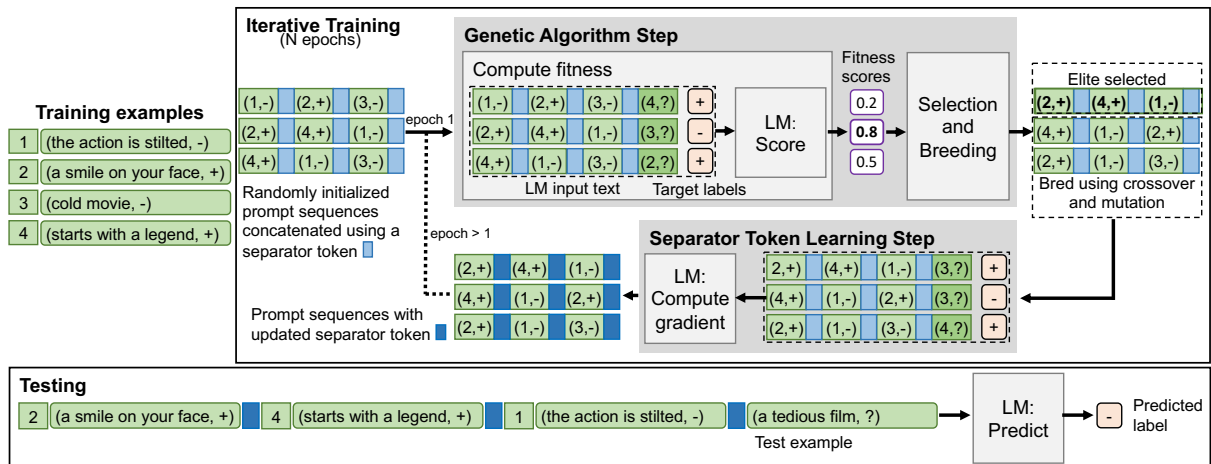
Training examples

1 (the action is stilted, -)

2 (a smile on your face, +)

3 (cold movie, -)

4 (starts with a legend, +)

Iterative Training
(N epochs)

(1,-) (2,+) (3,-)
(2,+) (4,+) (1,-)
(4,+) (1,-) (3,-)

Randomly initialized prompt sequences concatenated using a separator token

epoch 1

epoch > 1

Genetic Algorithm Step

Compute fitness

(1,-) (2,+) (3,-) (4,?) +
(2,+) (4,+) (1,-) (3,?) -
(4,+) (1,-) (3,-) (2,?) +

LM input text

Target labels

LM: Score

Fitness scores

0.2

0.8

0.5

Selection and Breeding

Elite selected

(2,+) (4,+) (1,-)

(4,+) (1,-) (2,+)
(2,+) (1,-) (3,-)

Bred using crossover and mutation

Separator Token Learning Step

LM: Compute gradient

(2,+) (4,+) (1,-) (3,?) +
(4,+) (1,-) (2,+) (3,?) -
(2,+) (1,-) (3,-) (4,?) +

(2,+) (4,+) (1,-)
(4,+) (1,-) (2,+)
(2,+) (1,-) (3,-)

Prompt sequences with updated separator token

Testing

2 (a smile on your face, +) 4 (starts with a legend, +) 1 (the action is stilted, -) (a tedious film, ?)

Test example

LM: Predict

-

Predicted label